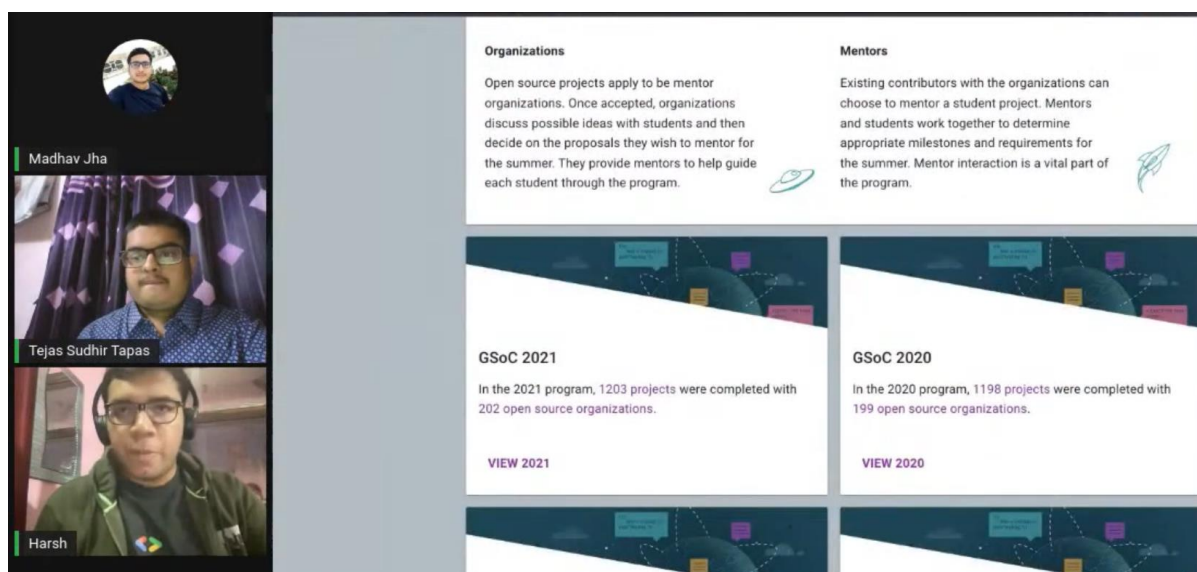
Madhav Jha

Tejas Sudhir Tapas

Harsh

Organizations

Open source projects apply to be mentor organizations. Once accepted, organizations discuss possible ideas with students and then decide on the proposals they wish to mentor for the summer. They provide mentors to help guide each student through the program.

Mentors

Existing contributors with the organizations can choose to mentor a student project. Mentors and students work together to determine appropriate milestones and requirements for the summer. Mentor interaction is a vital part of the program.

GSoC 2021

In the 2021 program, 1203 projects were completed with 202 open source organizations.

VIEW 2021

GSoC 2020

In the 2020 program, 1198 projects were completed with 199 open source organizations.

VIEW 2020